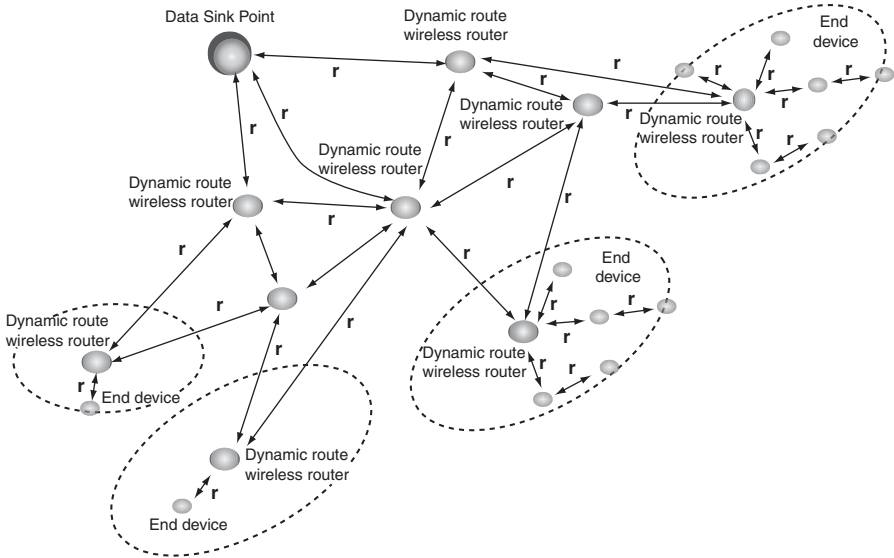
Data Sink Point

Dynamic route wireless router

End device

r

r

r

r

Dynamic route wireless router

r

r

Dynamic route wireless router

r

r

r

r

r

Dynamic route wireless router

r

Dynamic route wireless router

r

r

r

r

r

End device

r

Dynamic route wireless router

r

r

r

r

r

r

Dynamic route wireless router

r

End device

r

Dynamic route wireless router

r

End device